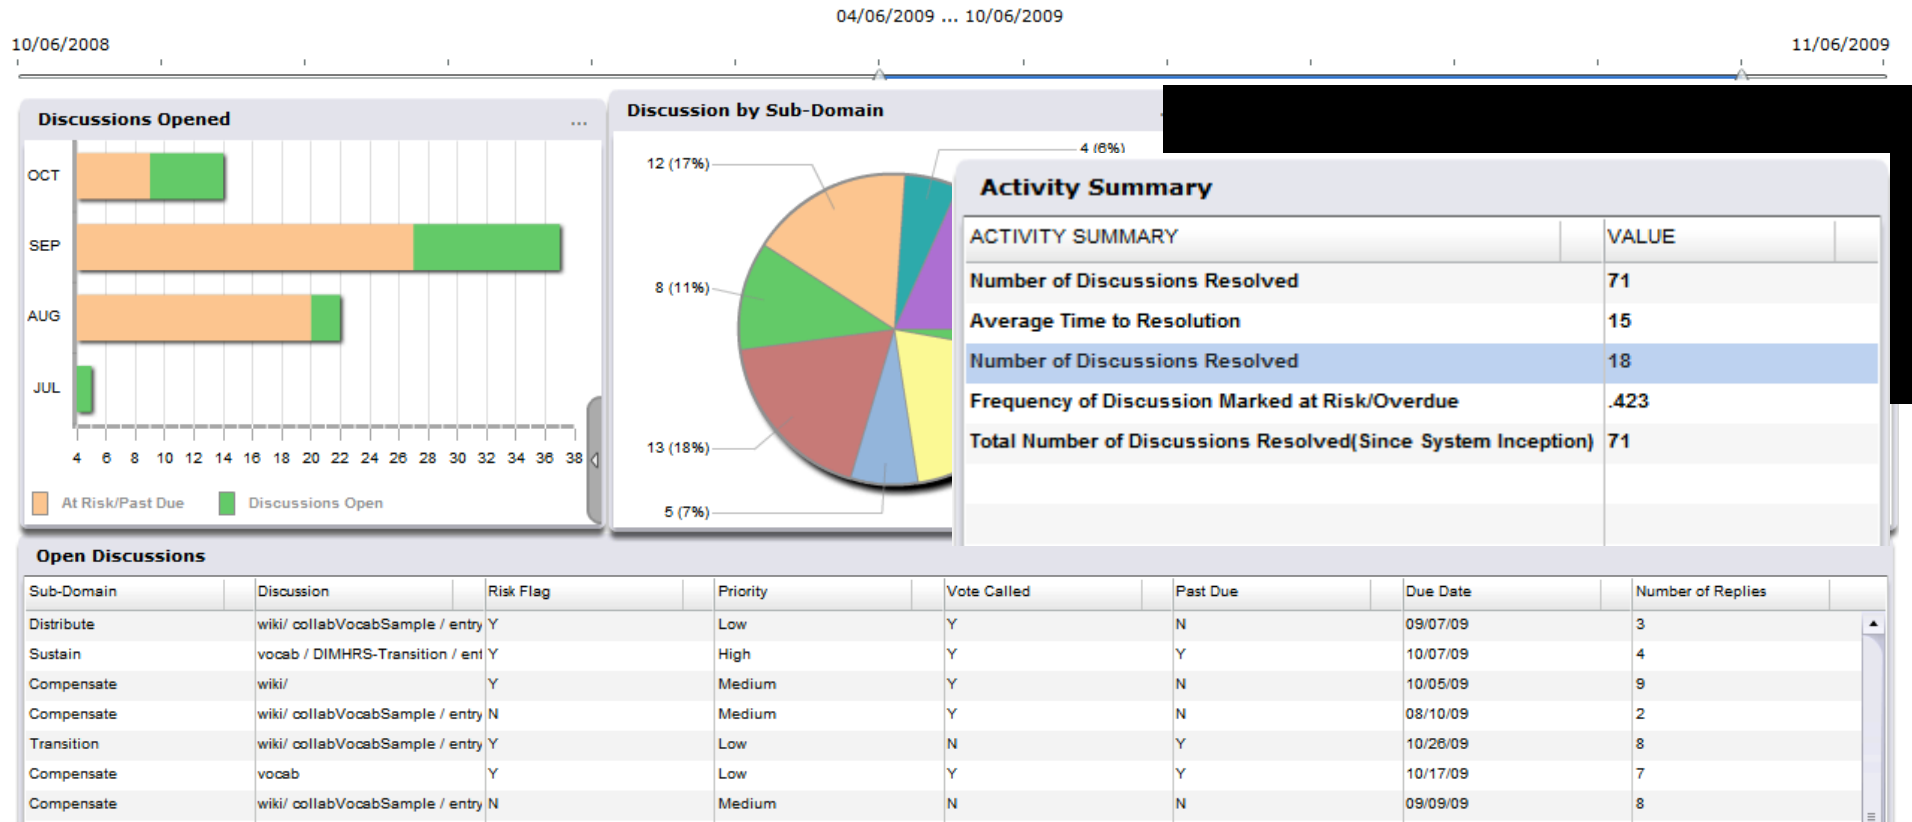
04/06/2009 ... 10/06/2009

10/06/2008

11/06/2009

Discussions Opened ...

OCT

SEP

AUG

JUL

4 6 8 10 12 14 16 18 20 22 24 26 28 30 32 34 36 38

At Risk/Past Due Discussions Open

Discussion by Sub-Domain

4 (6%)

12 (17%)

8 (11%)

13 (18%)

5 (7%)

Activity Summary

| ACTIVITY SUMMARY | VALUE |
|---|---|
| Number of Discussions Resolved | 71 |
| Average Time to Resolution | 15 |
| Number of Discussions Resolved | 18 |
| Frequency of Discussion Marked at Risk/Overdue | .423 |
| Total Number of Discussions Resolved(Since System Inception) | 71 |

Open Discussions

| Sub-Domain | Discussion | Risk Flag | Priority | Vote Called | Past Due | Due Date | Number of Replies |
|---|---|---|---|---|---|---|---|
| Distribute | wiki/ collabVocabSample / entry | Y | Low | Y | N | 09/07/09 | 3 |
| Sustain | vocab / DIMHRS-Transition / ent | Y | High | Y | Y | 10/07/09 | 4 |
| Compensate | wiki/ | Y | Medium | Y | N | 10/05/09 | 9 |
| Compensate | wiki/ collabVocabSample / entry | N | Medium | Y | N | 08/10/09 | 2 |
| Transition | wiki/ collabVocabSample / entry | Y | Low | N | Y | 10/26/09 | 8 |
| Compensate | vocab | Y | Low | Y | Y | 10/17/09 | 7 |
| Compensate | wiki/ collabVocabSample / entry | N | Medium | N | N | 09/09/09 | 8 |